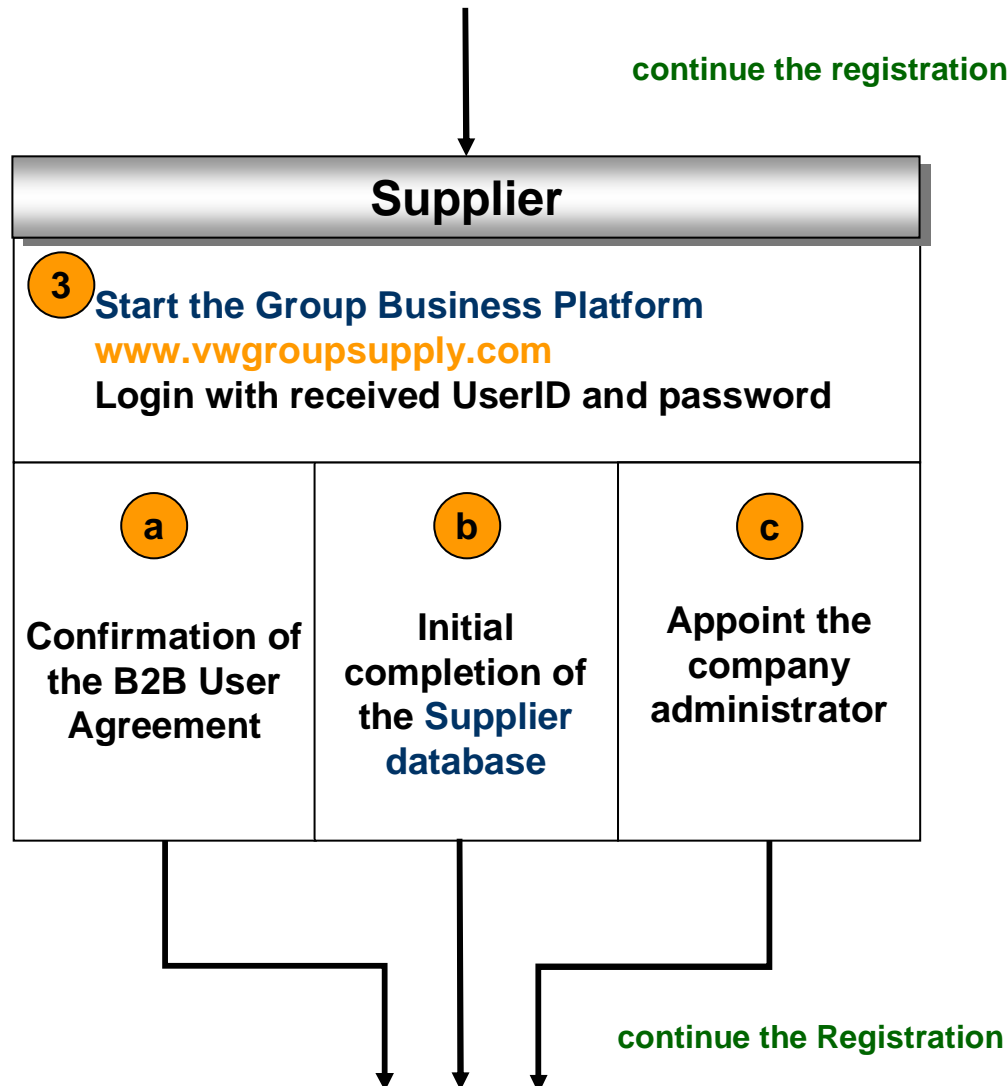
continue the registration

Supplier

3 Start the Group Business Platform
www.vwgroupsupply.com
Login with received UserID and password

a

Confirmation of the B2B User Agreement

b

Initial completion of the Supplier database

c

Appoint the company administrator

continue the Registration